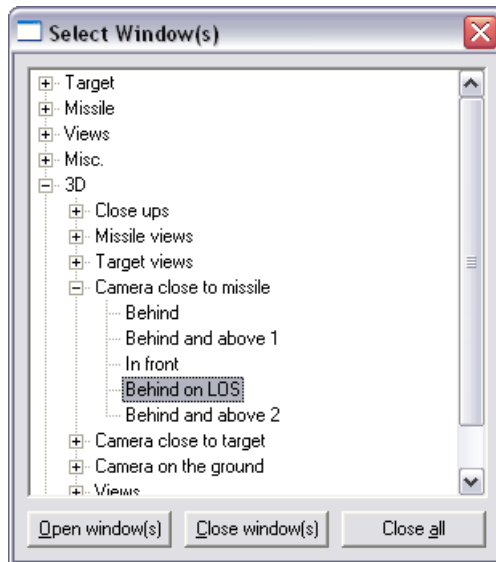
Select Window(s)

Target
Missile
Views
Misc.
3D
Close ups
Missile views
Target views
Camera close to missile
Behind
Behind and above 1
In front
Behind on LOS
Behind and above 2
Camera close to target
Camera on the ground
Views

Open window(s)
Close window(s)
Close all